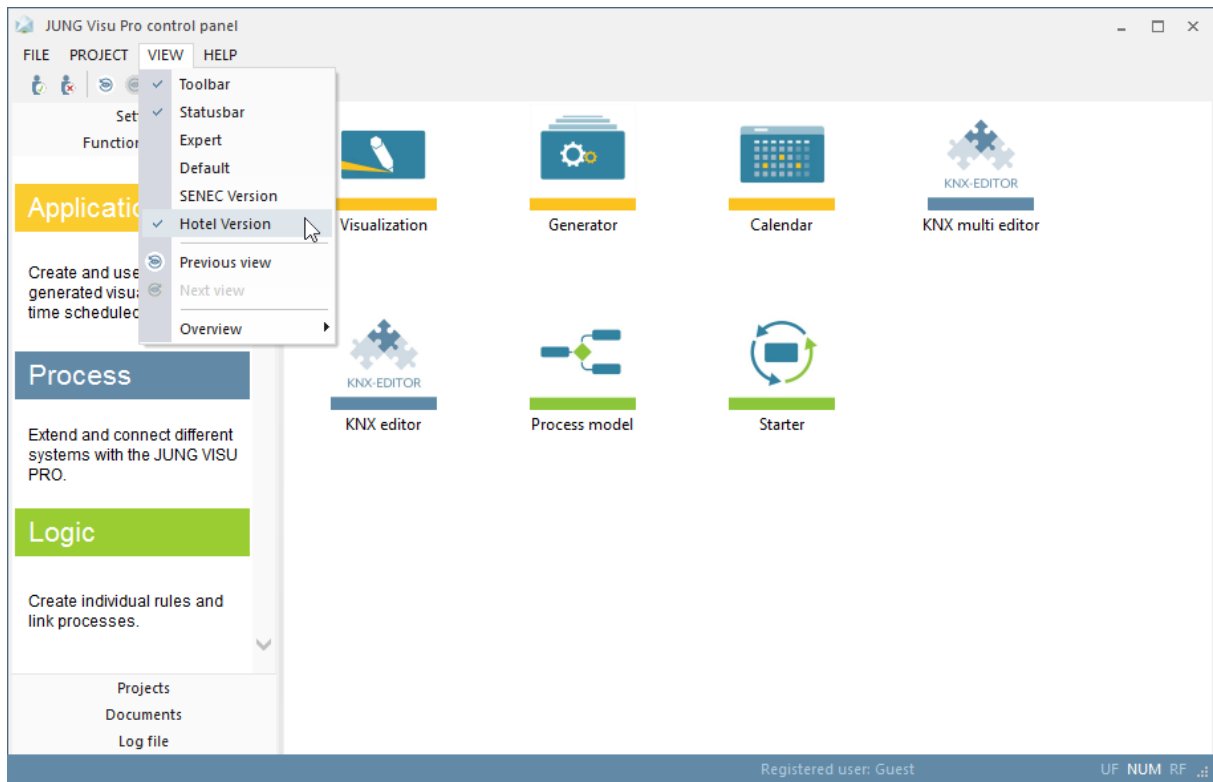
JUNG Visu Pro control panel

FILE PROJECT VIEW HELP

Toolbar
Statusbar
Expert
Default
SENEC Version
Hotel Version
Previous view
Next view
Overview

Set
Function

Applicati

Create and use
generated visu
time scheduled

Process

Extend and connect different systems with the JUNG VISU PRO.

Logic

Create individual rules and link processes.

Projects
Documents
Log file

Visualization

Generator

Calendar

KNX-EDITOR
KNX multi editor

KNX-EDITOR
KNX editor

Process model

Starter

Registered user: Guest

UF NUM RF